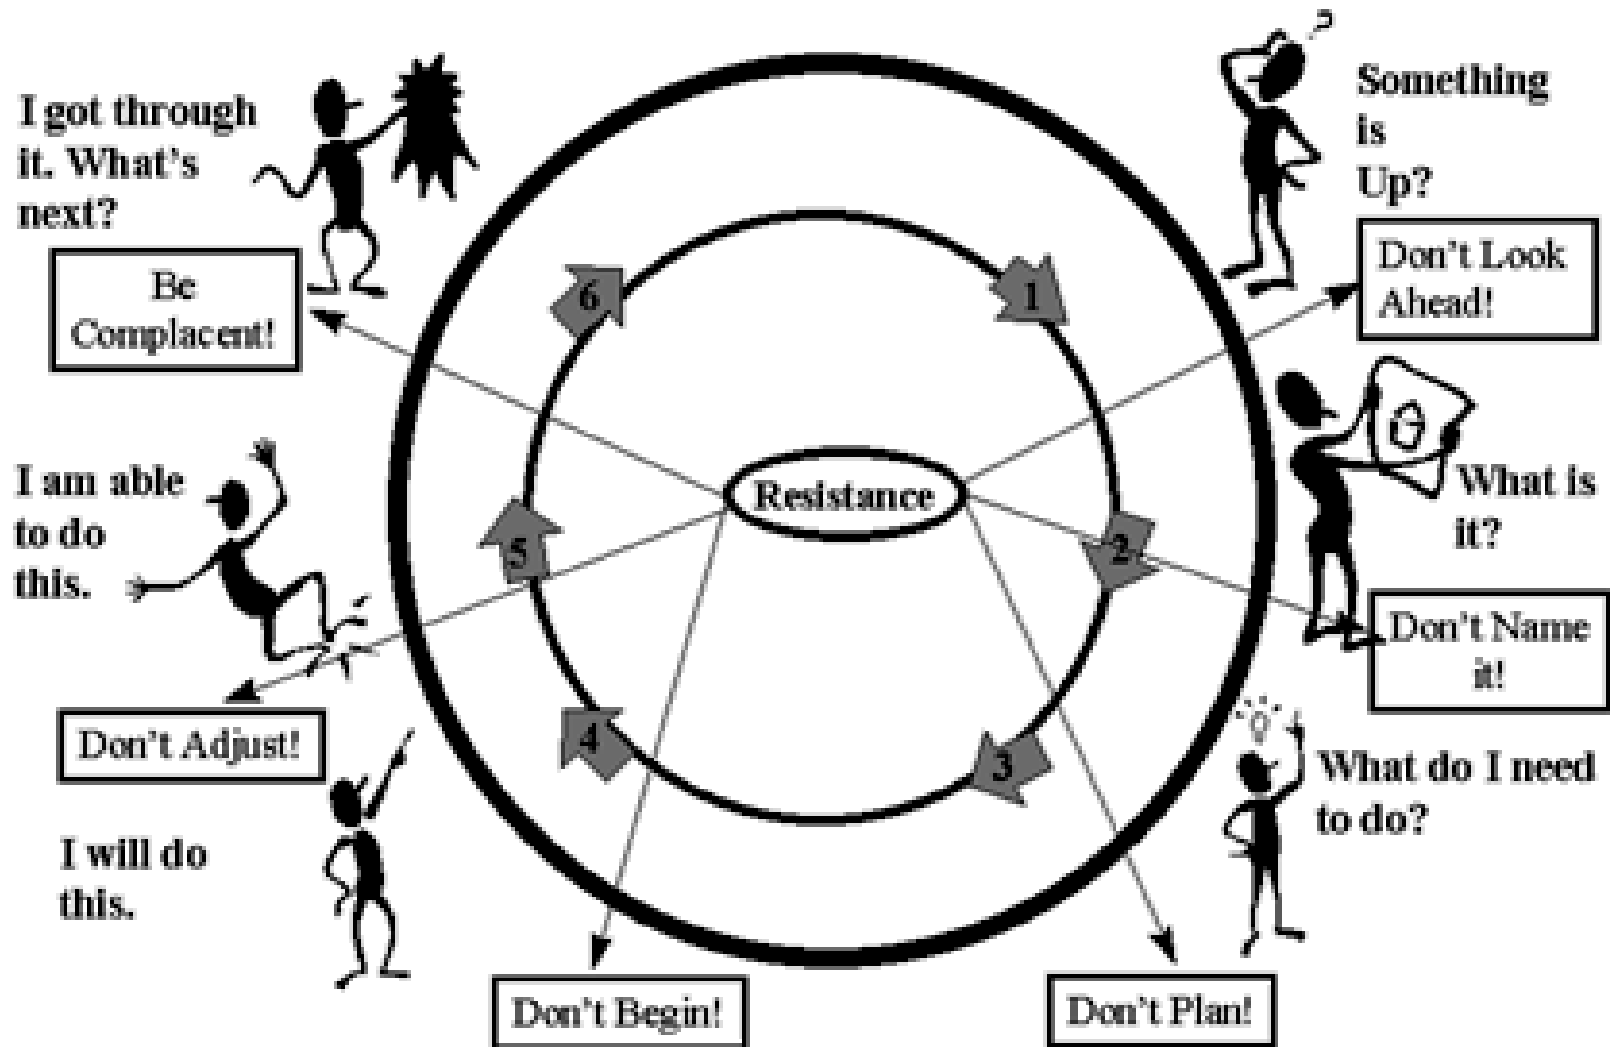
Something is Up?

Don't Look Ahead!

What is it?

Don't Name it!

What do I need to do?

Don't Plan!

Don't Begin!

I will do this.

Don't Adjust!

I am able to do this.

I got through it. What's next?

Be Complacent!

Resistance

1

2

3

4

5

6